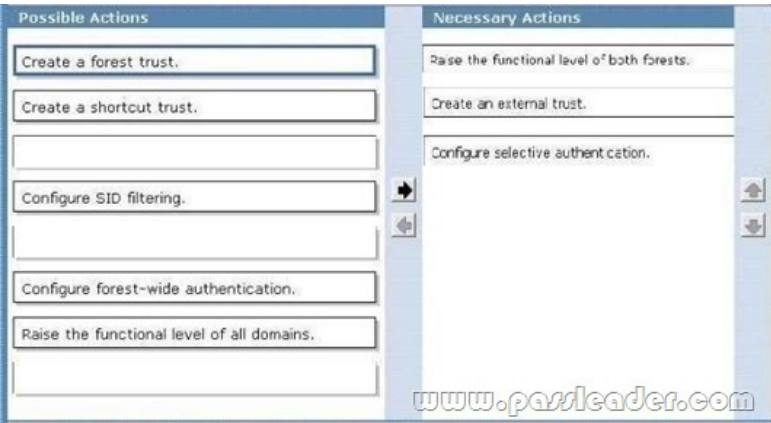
Possible Actions

Create a forest trust.

Create a shortcut trust.

Configure SID filtering.

Configure forest-wide authentication.

Raise the functional level of all domains.

Necessary Actions

Raise the functional level of both forests.

Create an external trust.

Configure selective authentication.

www.passleader.com